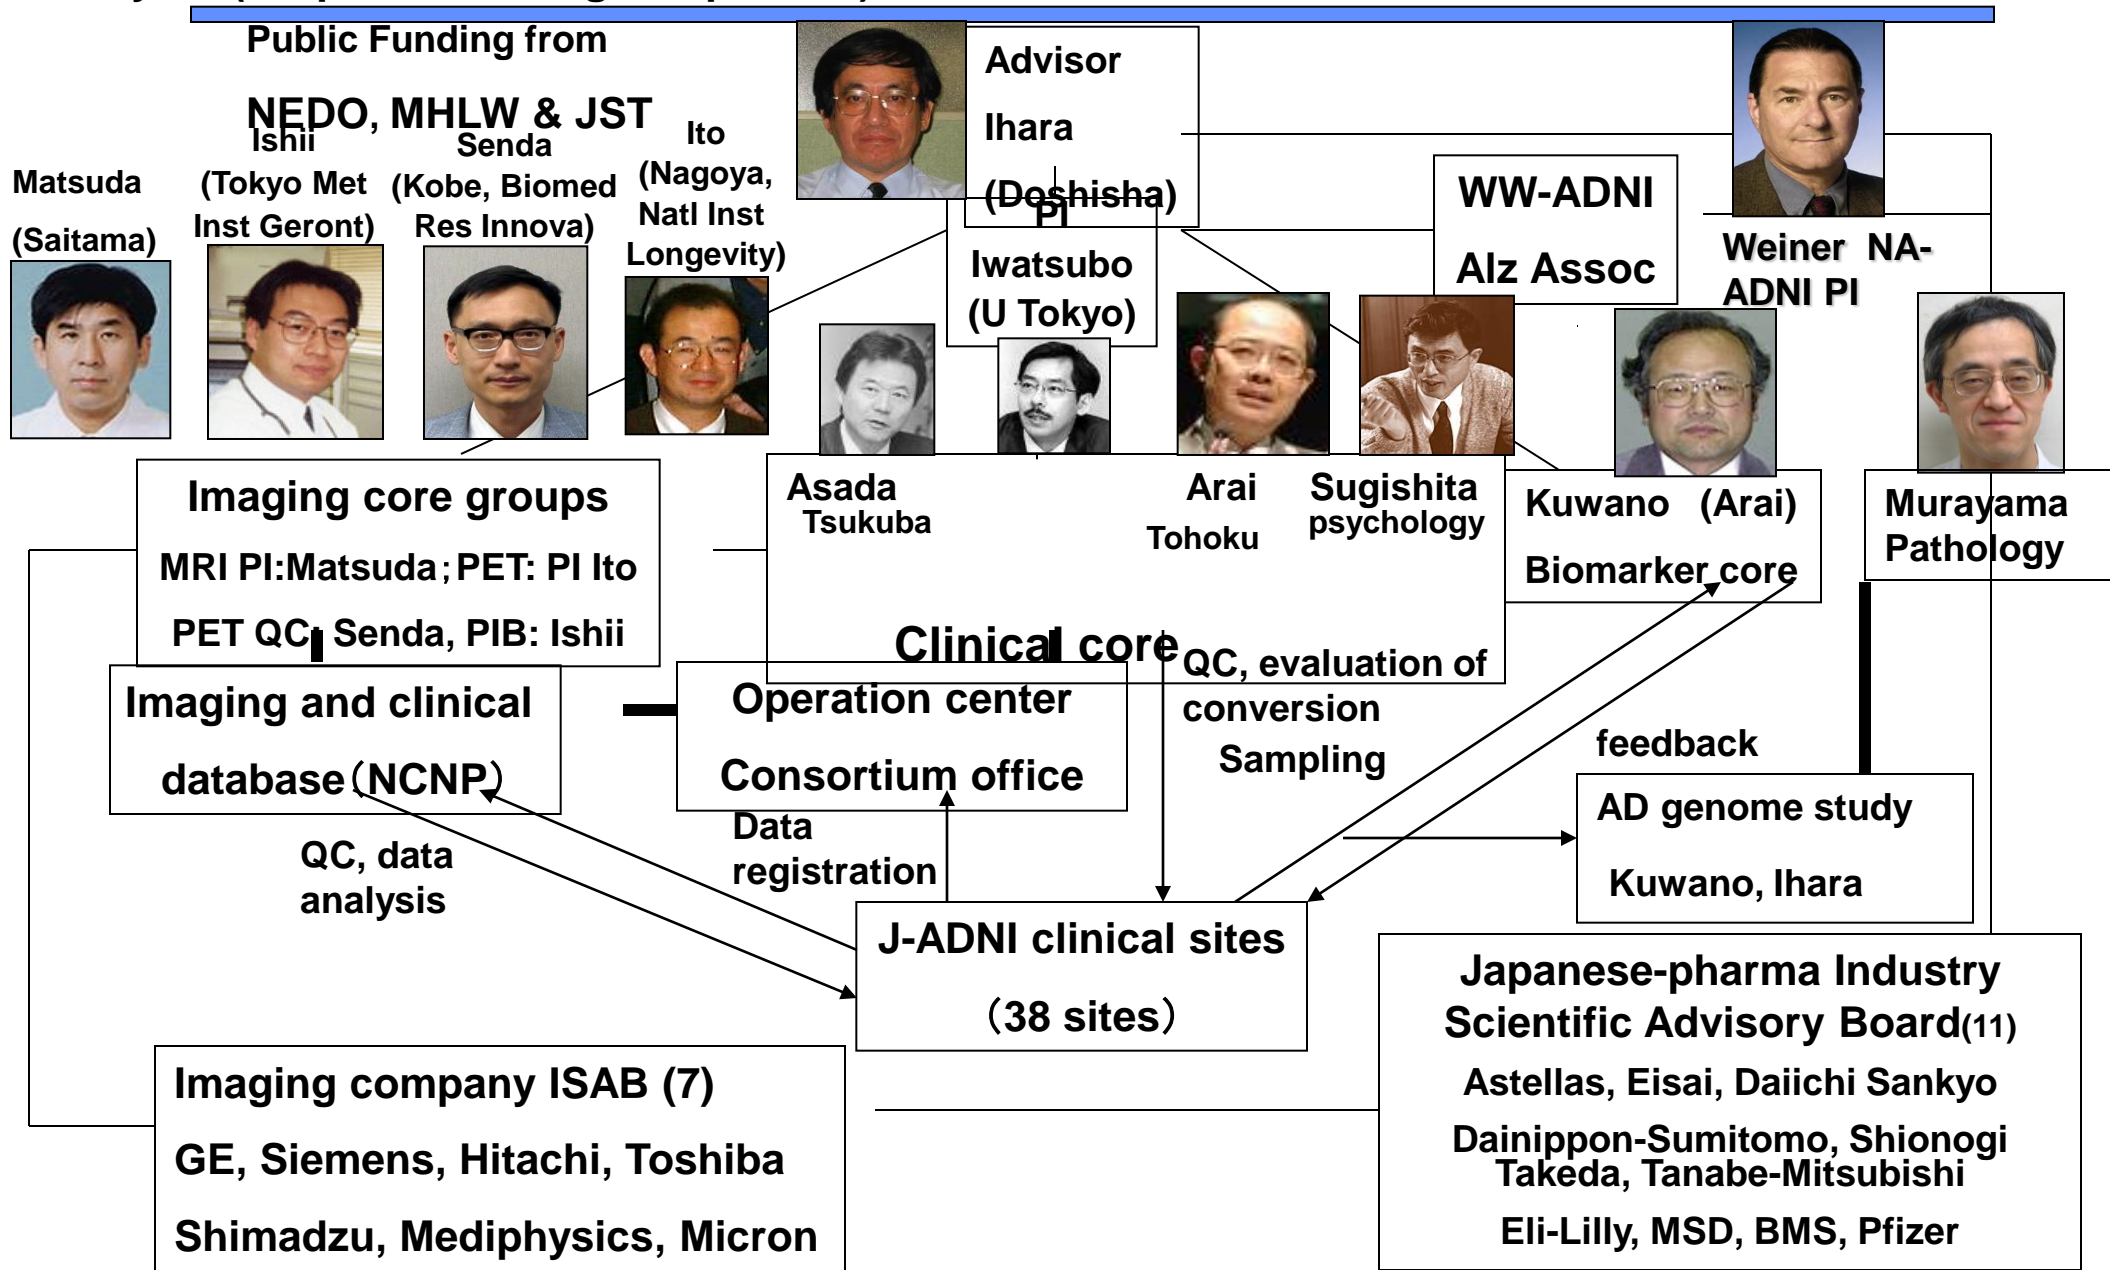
Public Funding from

NEDO, MHLW & JST

Advisor

Ihara

(Doshisha)

PI

Iwatsubo

(U Tokyo)

WW-ADNI

Alz Assoc

Weiner NA-ADNI PI

Matsuda

(Saitama)

Ishii

(Tokyo Met Inst Geront)

Senda

(Kobe, Biomed Res Innova)

Ito

(Nagoya, Natl Inst Longevity)

Imaging core groups

MRI PI:Matsuda；PET: PI Ito

PET QC: Senda, PIB: Ishii

Asada Tsukuba

Arai Tohoku

Sugishita psychology

Clinical core

Kuwano (Arai)

Biomarker core

Murayama Pathology

Imaging and clinical database（NCNP）

Operation center

Consortium office

QC, evaluation of conversion

Sampling

feedback

AD genome study

Kuwano, Ihara

QC, data analysis

Data registration

J-ADNI clinical sites

（38 sites）

Japanese-pharma Industry Scientific Advisory Board(11)

Astellas, Eisai, Daiichi Sankyo

Dainippon-Sumitomo, Shionogi Takeda, Tanabe-Mitsubishi

Eli-Lilly, MSD, BMS, Pfizer

Imaging company ISAB (7)

GE, Siemens, Hitachi, Toshiba

Shimadzu, Mediphysics, Micron